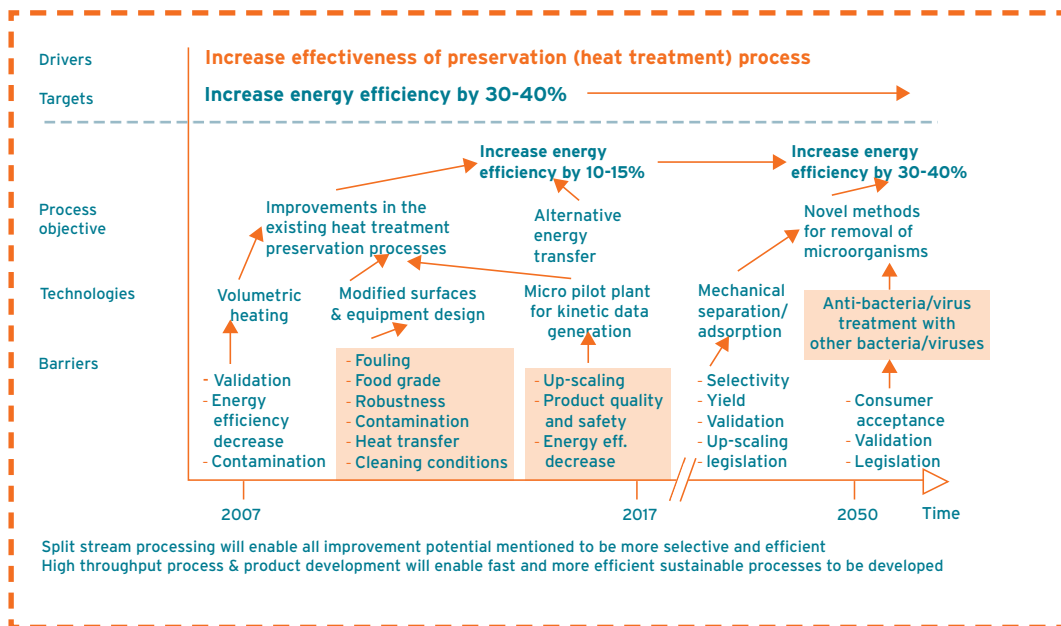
Drivers
Increase effectiveness of preservation (heat treatment) process

Targets
Increase energy efficiency by 30-40%

Increase energy efficiency by 10-15%

Increase energy efficiency by 30-40%

Process objective

Improvements in the existing heat treatment preservation processes

Alternative energy transfer

Novel methods for removal of microorganisms

Technologies

Volumetric heating

Modified surfaces & equipment design

Micro pilot plant for kinetic data generation

Mechanical separation/ adsorption

Anti-bacteria/virus treatment with other bacteria/viruses

Barriers

- Validation
- Energy efficiency decrease
- Contamination

- Fouling
- Food grade
- Robustness
- Contamination
- Heat transfer
- Cleaning conditions

- Up-scaling
- Product quality and safety
- Energy eff. decrease

- Selectivity
- Yield
- Validation
- Up-scaling
- legislation

- Consumer acceptance
- Validation
- Legislation

2007
2017
2050
Time

Split stream processing will enable all improvement potential mentioned to be more selective and efficient
High throughput process & product development will enable fast and more efficient sustainable processes to be developed